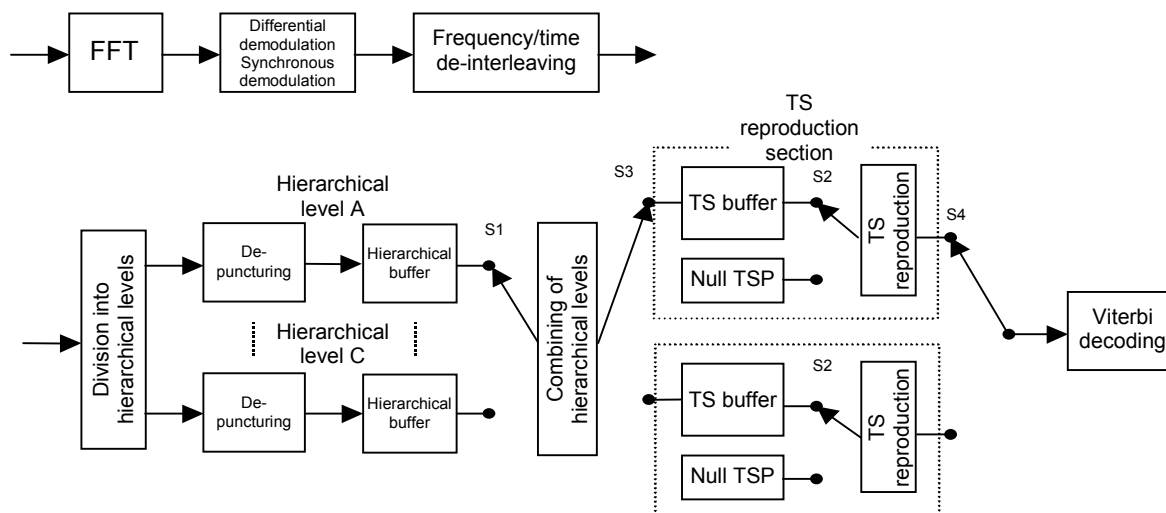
FFT

Differential demodulation Synchronous demodulation

Frequency/time de-interleaving

TS reproduction section

Hierarchical level A

S3

S2

S1

S4

Division into hierarchical levels

De-puncturing

Hierarchical buffer

Combining of hierarchical levels

TS buffer

TS reproduction

Null TSP

Hierarchical level C

Viterbi decoding

De-puncturing

Hierarchical buffer

S2

TS buffer

TS reproduction

Null TSP